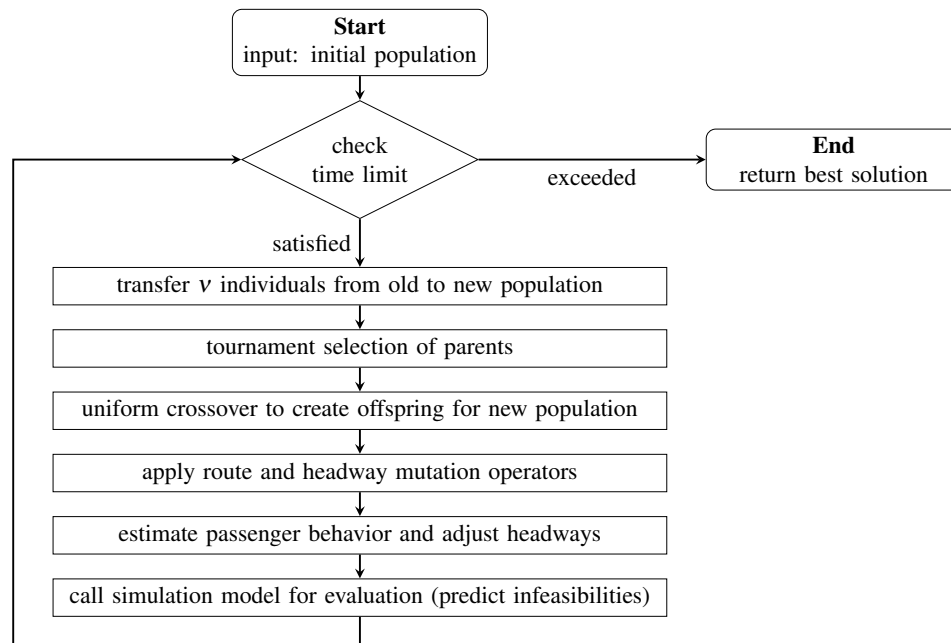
Start
input: initial population

check
time limit

exceeded

End
return best solution

satisfied

transfer $v$ individuals from old to new population

tournament selection of parents

uniform crossover to create offspring for new population

apply route and headway mutation operators

estimate passenger behavior and adjust headways

call simulation model for evaluation (predict infeasibilities)